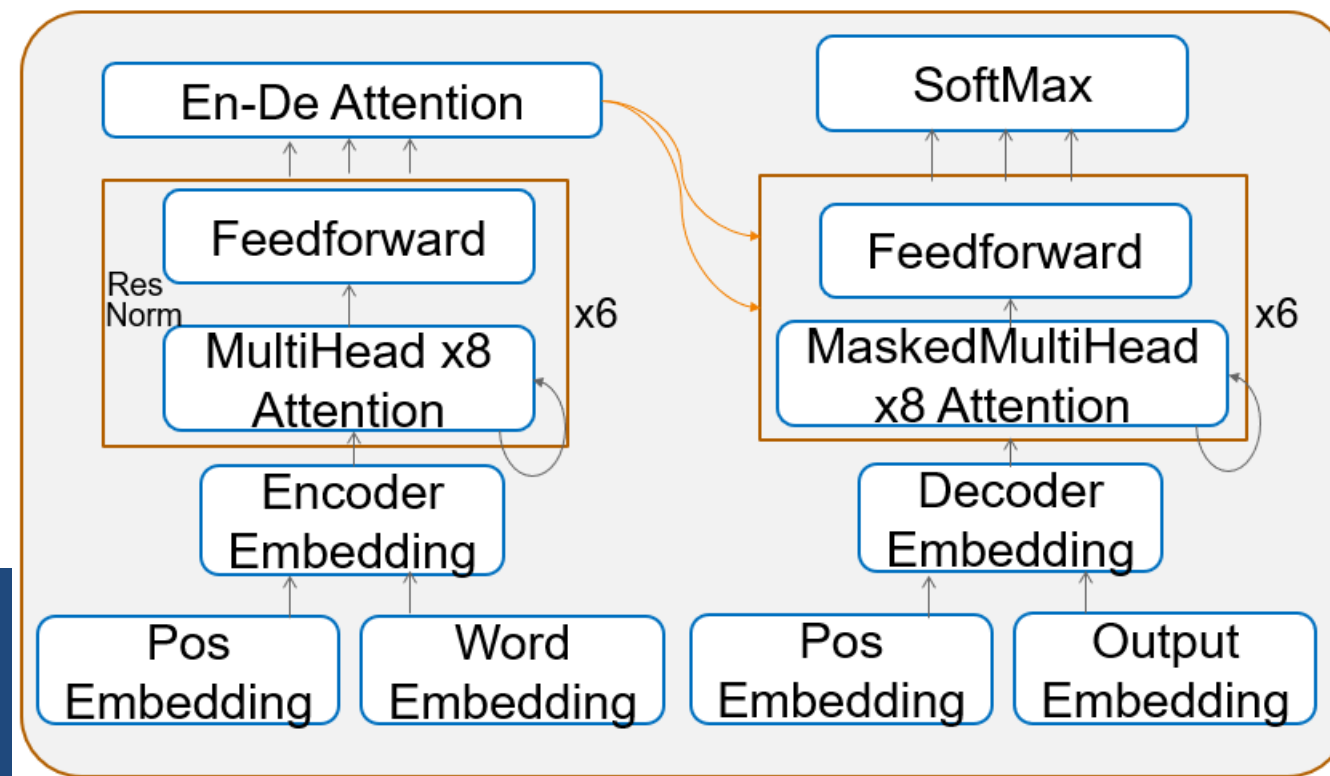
En-De Attention

Feedforward

Res
Norm

MultiHead x8
Attention

x6

Encoder
Embedding

Pos
Embedding

Word
Embedding

SoftMax

Feedforward

MaskedMultiHead
x8 Attention

x6

Decoder
Embedding

Pos
Embedding

Output
Embedding